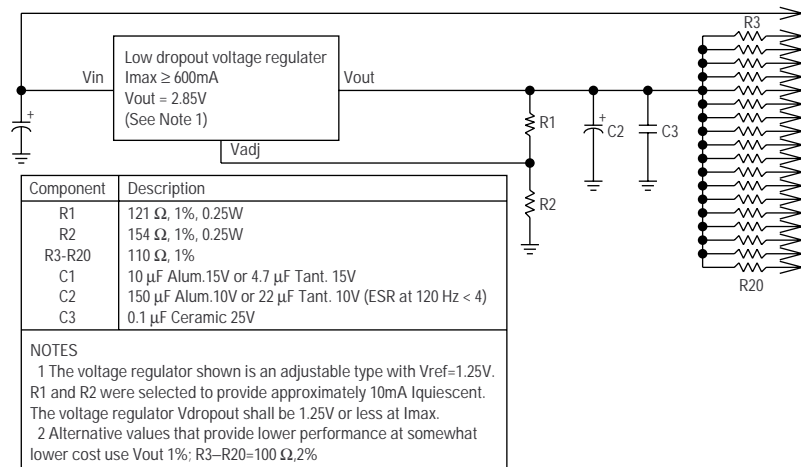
Low dropout voltage regulater
Imax ≥ 600mA
Vout = 2.85V
(See Note 1)

Vin
Vout
Vadj
+
R1
R2
+
C2
C3
R3
R20

| Component | Description |
|---|---|
| R1 | 121 Ω, 1%, 0.25W |
| R2 | 154 Ω, 1%, 0.25W |
| R3-R20 | 110 Ω, 1% |
| C1 | 10 μF Alum.15V or 4.7 μF Tant. 15V |
| C2 | 150 μF Alum.10V or 22 μF Tant. 10V (ESR at 120 Hz < 4) |
| C3 | 0.1 μF Ceramic 25V |

NOTES
1 The voltage regulator shown is an adjustable type with Vref=1.25V. R1 and R2 were selected to provide approximately 10mA Iquiescent. The voltage regulator Vdropout shall be 1.25V or less at Imax.
2 Alternative values that provide lower performance at somewhat lower cost use Vout 1%; R3–R20=100 Ω,2%